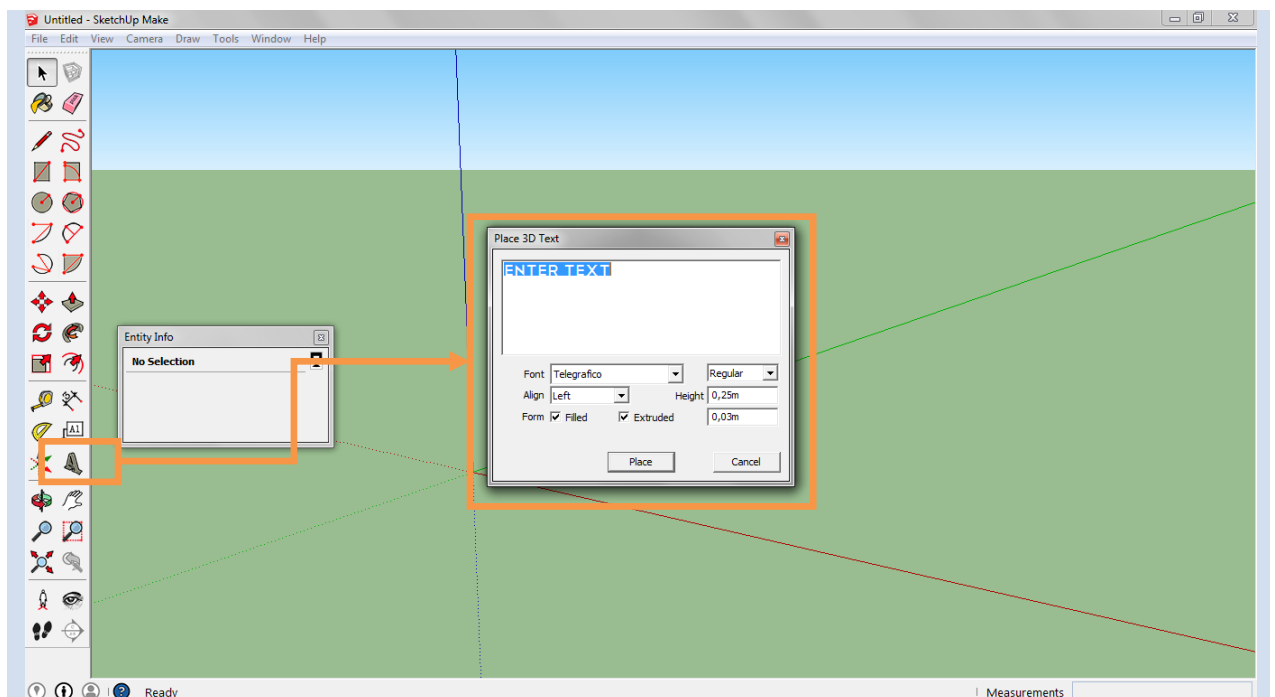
Untitled - SketchUp Make

File Edit View Camera Draw Tools Window Help

A1

Entity Info

No Selection

Place 3D Text

ENTER TEXT

Font Telegrafico Regular

Align Left Height 0,25m

Form Filled Extruded 0,03m

Place Cancel

Ready

Measurements